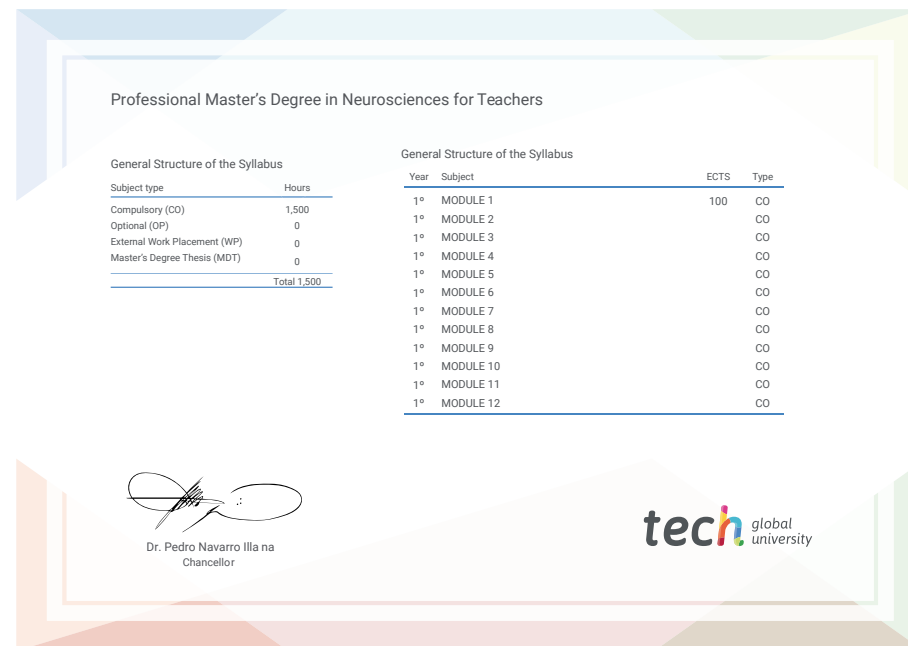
Professional Master's Degree in Neurosciences for Teachers

General Structure of the Syllabus

| Subject type | Hours |
|---|---|
| Compulsory (CO) | 1,500 |
| Optional (OP) | 0 |
| External Work Placement (WP) | 0 |
| Master's Degree Thesis (MDT) | 0 |
| | Total 1,500 |

General Structure of the Syllabus

| Year | Subject | ECTS | Type |
|---|---|---|---|
| 1° | MODULE 1 | 100 | CO |
| 1° | MODULE 2 | | CO |
| 1° | MODULE 3 | | CO |
| 1° | MODULE 4 | | CO |
| 1° | MODULE 5 | | CO |
| 1° | MODULE 6 | | CO |
| 1° | MODULE 7 | | CO |
| 1° | MODULE 8 | | CO |
| 1° | MODULE 9 | | CO |
| 1° | MODULE 10 | | CO |
| 1° | MODULE 11 | | CO |
| 1° | MODULE 12 | | CO |

Dr. Pedro Navarro Illa na
Chancellor

tech global university